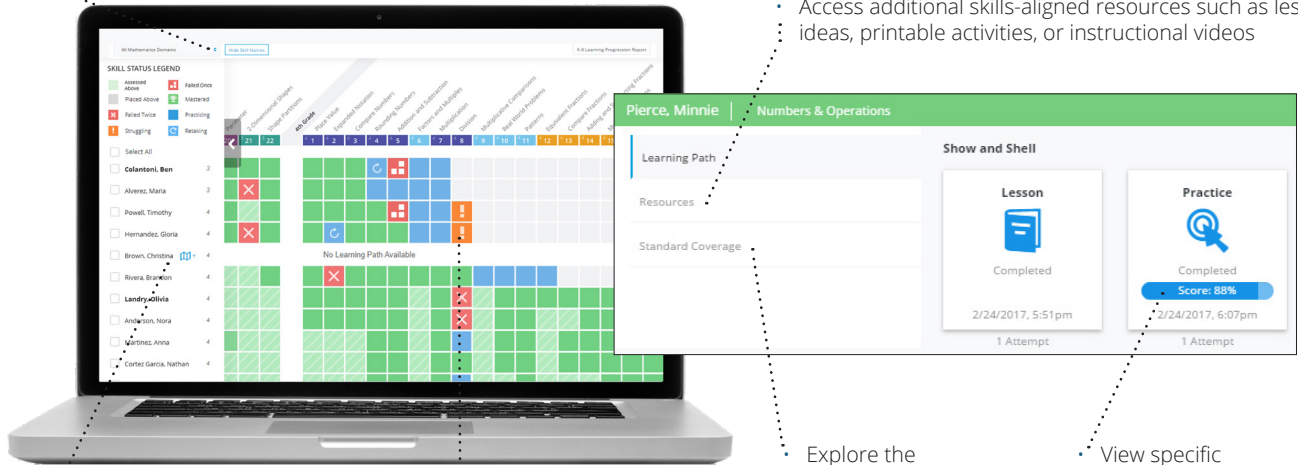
Access additional skills-aligned resources such as les ideas, printable activities, or instructional videos

All Mathematics Domains
Hide Skill Names
K-8 Learning Progression Report

SKILL STATUS LEGEND
Assessed Above
Failed Once
Placed Above
Mastered
Failed Twice
Practicing
Struggling
Retaking

Select All
Colantoni, Ben 2
Alverez, Maria 2
Powell, Timothy 4
Hernandez, Gloria 4
Brown, Christina 4
Rivera, Brandon 4
Landry, Olivia 4
Anderson, Nora 4
Martinez, Anna 4
Cortez Garcia, Nathan 4

Perimeter
2-Dimensional Shapes
Shape Partitions
4th Grade
Place Value
Expanded Notation
Compare Numbers
Rounding Numbers
Addition and Subtraction
Factors and Multiples
Multiplication
Division
Multiplicative Comparisons
Real World Problems
Patterns
Equivalent Fractions
Compare Fractions
Adding and Subtracting Fractions

20 21 22 1 2 3 4 5 6 7 8 9 10 11 12 13 14 15

No Learning Path Available

Pierce, Minnie | Numbers & Operations
Learning Path
Resources
Standard Coverage
Show and Shell
Lesson
Completed
2/24/2017, 5:51pm
1 Attempt
Practice
Completed
Score: 88%
2/24/2017, 6:07pm
1 Attempt

Explore the
View specific